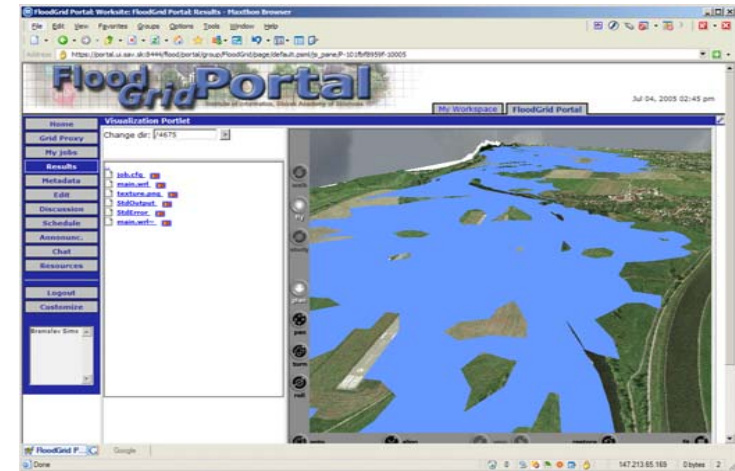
FloodGrid Portal: Worksite: FloodGrid Portal: Results - Maxthon Browser

File Edit View Favorites Groups Options Tools Window Help

Address https://portal.ui.sav.sk:8444/flood/portal/group/FloodGrid/page/default.psml/js_pane/P-101fbf8959F-10005

FloodGridPortal

Institute of Informatics, Slovak Academy of Sciences

My Workspace FloodGrid Portal

Jul 04, 2005 02:45 pm

Home
Grid Proxy
My jobs
Results
Metadata
Edit
Discussion
Schedule
Announc.
Chat
Resources

Logout
Customize

Branislav Simo

Visualization Portlet

Change dir: /4675

job.cfg
main.wrl
texture.png
StdOutput
StdError
main.wrl~

walk
fly
study
plan
pan
turn
roll

FloodGrid P...
Google

Done

147.213.65.169 0bytes 2